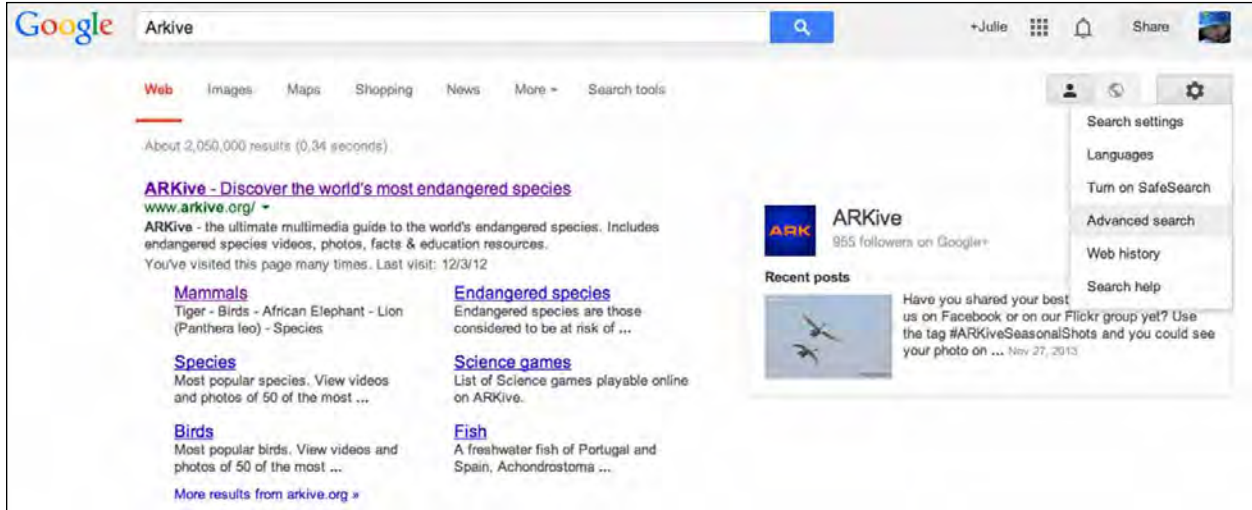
Google Arkive

+Julie Share

Web Images Maps Shopping News More Search tools

Search settings
Languages
Turn on SafeSearch
Advanced search
Web history
Search help

About 2,050,000 results (0,34 seconds)

ARKive - Discover the world's most endangered species
www.arkive.org/
ARKive - the ultimate multimedia guide to the world's endangered species. Includes endangered species videos, photos, facts & education resources.
You've visited this page many times. Last visit: 12/3/12

Mammals
Tiger - Birds - African Elephant - Lion (Panthera leo) - Species

Endangered species
Endangered species are those considered to be at risk of ...

Species
Most popular species. View videos and photos of 50 of the most ...

Science games
List of Science games playable online on ARKive.

Birds
Most popular birds. View videos and photos of 50 of the most ...

Fish
A freshwater fish of Portugal and Spain, Achondrostoma ...

More results from arkive.org »

ARK
ARKive
955 followers on Google+

Recent posts
Have you shared your best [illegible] us on Facebook or on our Flickr group yet? Use the tag #ARKiveSeasonalShots and you could see your photo on ... Nov 27, 2013